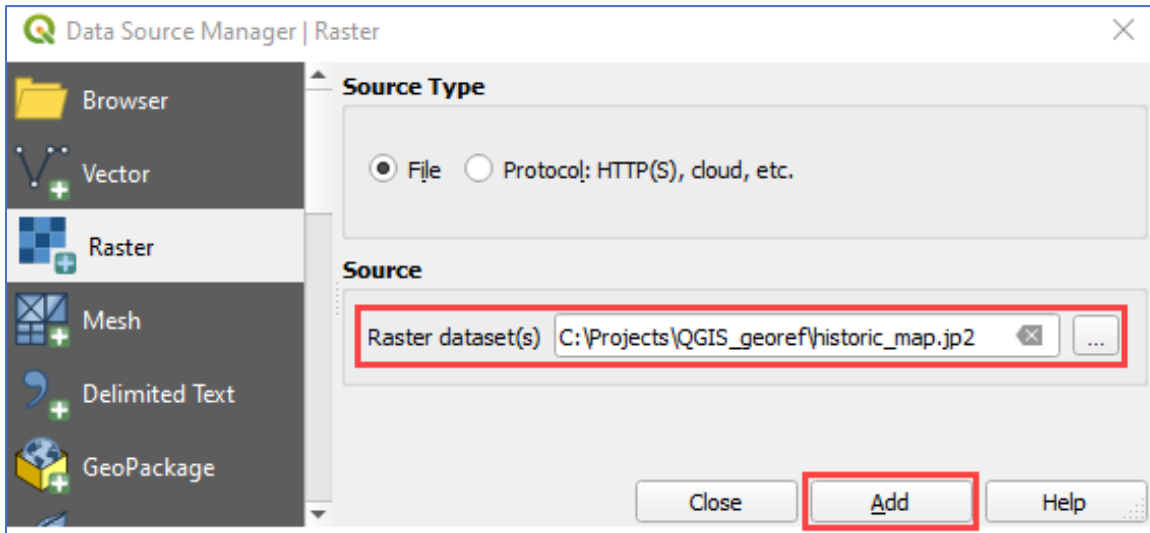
Data Source Manager | Raster

Browser

Vector

Raster

Mesh

Delimited Text

GeoPackage

Source Type

File

Protocol: HTTP(S), cloud, etc.

Source

Raster dataset(s) C:\Projects\QGIS_georef\historic_map.jp2 ...

Close

Add

Help